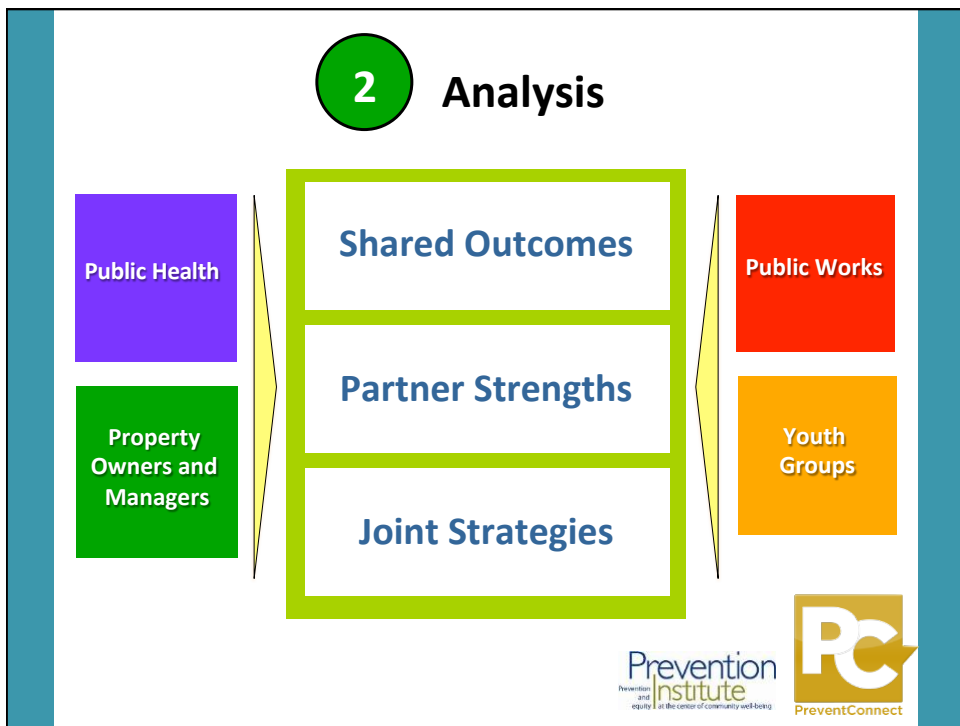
2 Analysis

Public Health

Property Owners and Managers

Shared Outcomes

Partner Strengths

Joint Strategies

Public Works

Youth Groups

Prevention Institute
Prevention and equity at the center of community well-being

PC
PreventConnect